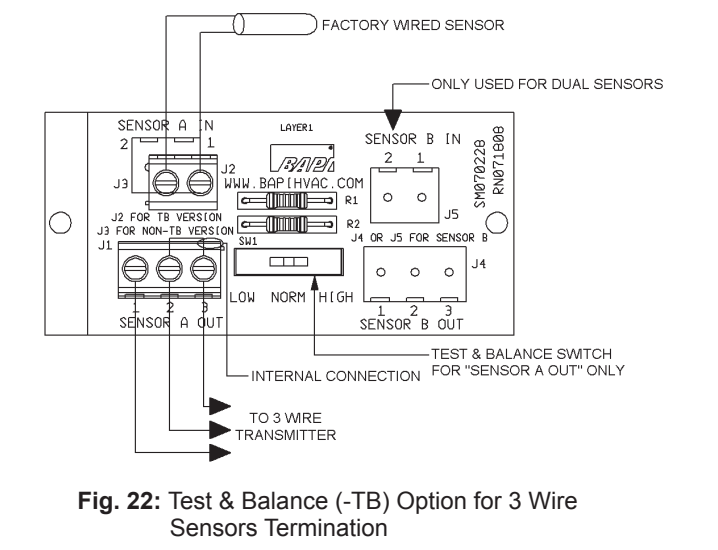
FACTORY WIRED SENSOR

ONLY USED FOR DUAL SENSORS

SENSOR A IN
2 1
J3
J2
LAYER1
BAPI
WWW.BAPIHVAC.COM
SENSOR B IN
2 1
J5
SM070220
RN071800
R1
R2
J2 FOR TB VERSION
J3 FOR NON-TB VERSION
J1
SW1
J4 OR J5 FOR SENSOR B
J4
1 2 3
LOW NORM HIGH
SENSOR A OUT
1 2 3
SENSOR B OUT

TEST & BALANCE SWITCH FOR "SENSOR A OUT" ONLY

INTERNAL CONNECTION

TO 3 WIRE TRANSMITTER

Fig. 22: Test & Balance (-TB) Option for 3 Wire Sensors Termination